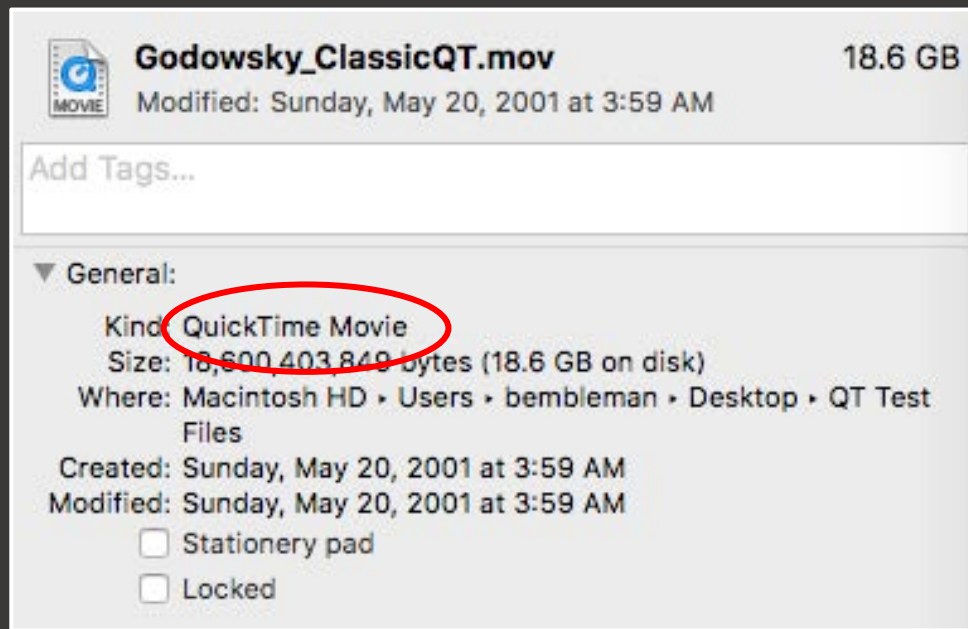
MOVIE

Godowsky_ClassicQT.mov 18.6 GB
Modified: Sunday, May 20, 2001 at 3:59 AM

Add Tags...

General:

Kind: QuickTime Movie
Size: 18,600,403,849 bytes (18.6 GB on disk)
Where: Macintosh HD ▸ Users ▸ bembleman ▸ Desktop ▸ QT Test Files
Created: Sunday, May 20, 2001 at 3:59 AM
Modified: Sunday, May 20, 2001 at 3:59 AM
Stationery pad
Locked